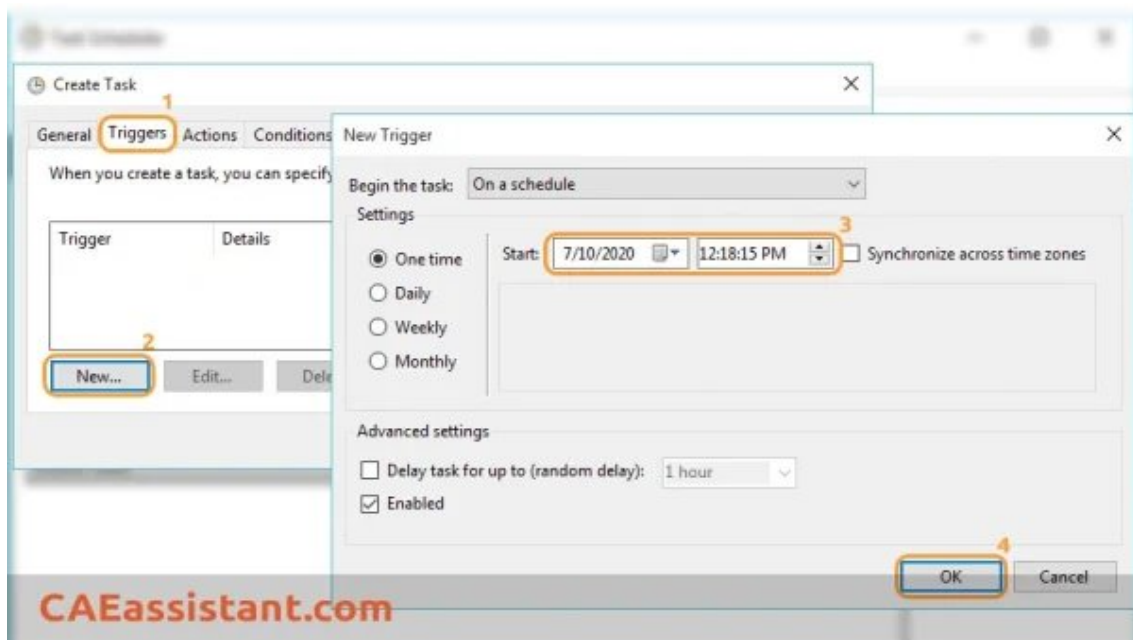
Create Task

1

General Triggers Actions Conditions

When you create a task, you can specify

Trigger Details

2

New... Edit... Del

New Trigger

Begin the task: On a schedule

Settings

One time
Daily
Weekly
Monthly

3

Start: 7/10/2020 12:18:15 PM Synchronize across time zones

Advanced settings

Delay task for up to (random delay): 1 hour

Enabled

4

OK Cancel

CAEassistant.com